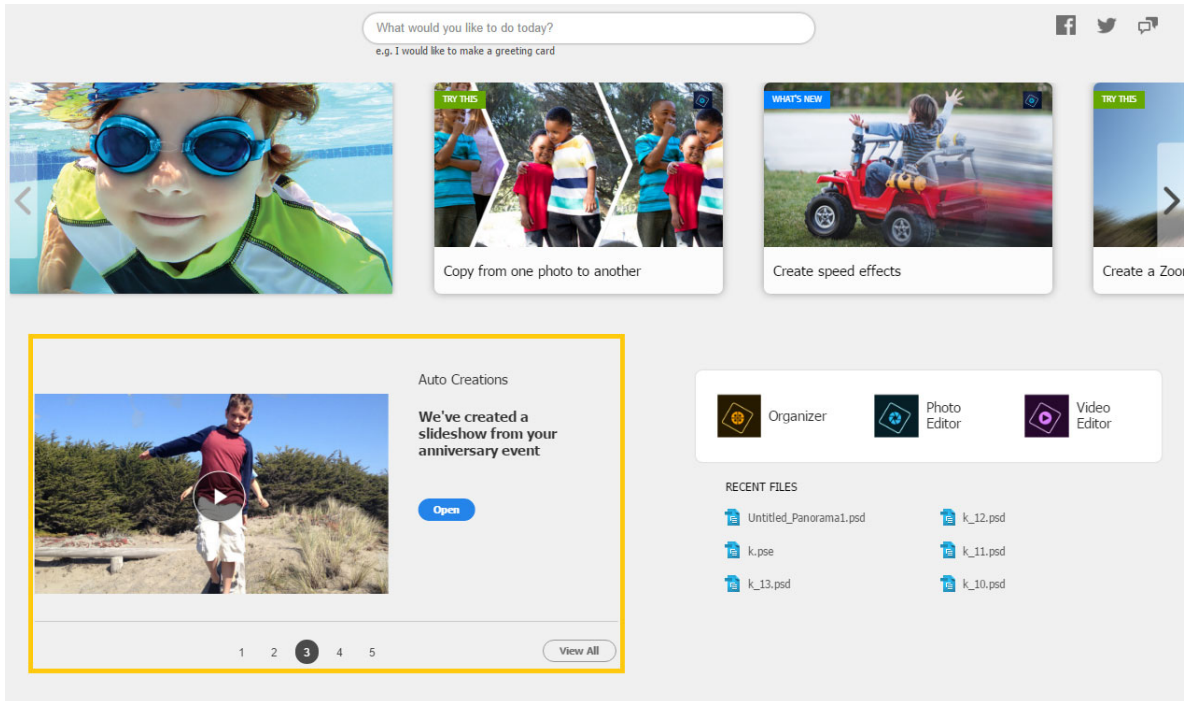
What would you like to do today?

e.g. I would like to make a greeting card

TRY THIS

Copy from one photo to another

WHAT'S NEW

Create speed effects

TRY THIS

Create a Zoo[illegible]

Auto Creations

We've created a slideshow from your anniversary event

Open

1 2 3 4 5

View All

Organizer

Photo Editor

Video Editor

RECENT FILES

Untitled_Panorama1.psd

k_12.psd

k.pse

k_11.psd

k_13.psd

k_10.psd